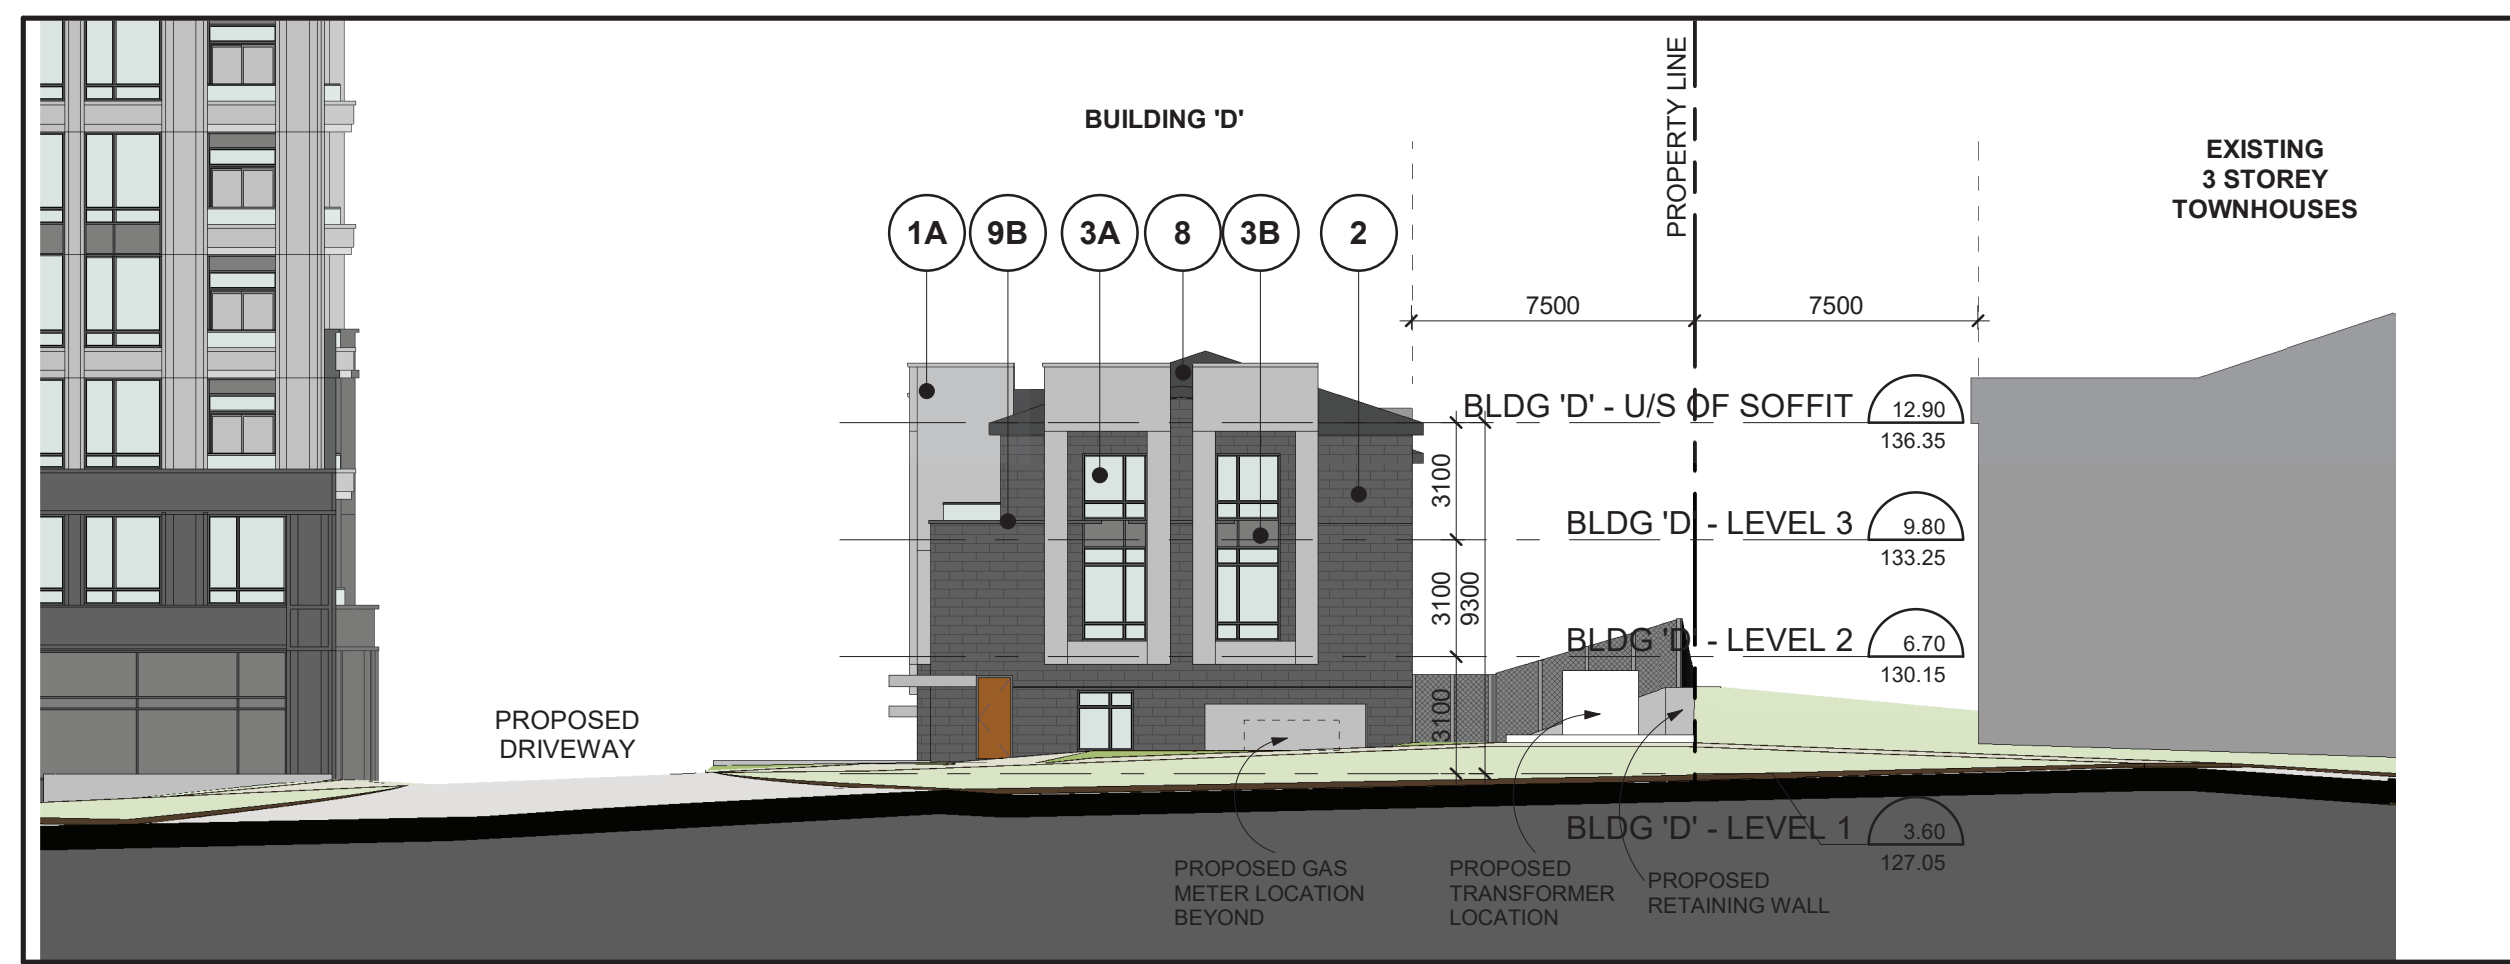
BUILDING 'D'

PROPERTY LINE

EXISTING
3 STOREY
TOWNHOUSES

1A
9B
3A
8
3B
2

7500
7500

BLDG 'D' - U/S OF SOFFIT 12.90
136.35

BLDG 'D' - LEVEL 3 9.80
133.25

BLDG 'D' - LEVEL 2 6.70
130.15

BLDG 'D' - LEVEL 1 3.60
127.05

3100
3100
9300
3100

PROPOSED
DRIVEWAY

PROPOSED GAS
METER LOCATION
BEYOND

PROPOSED
TRANSFORMER
LOCATION

PROPOSED
RETAINING WALL